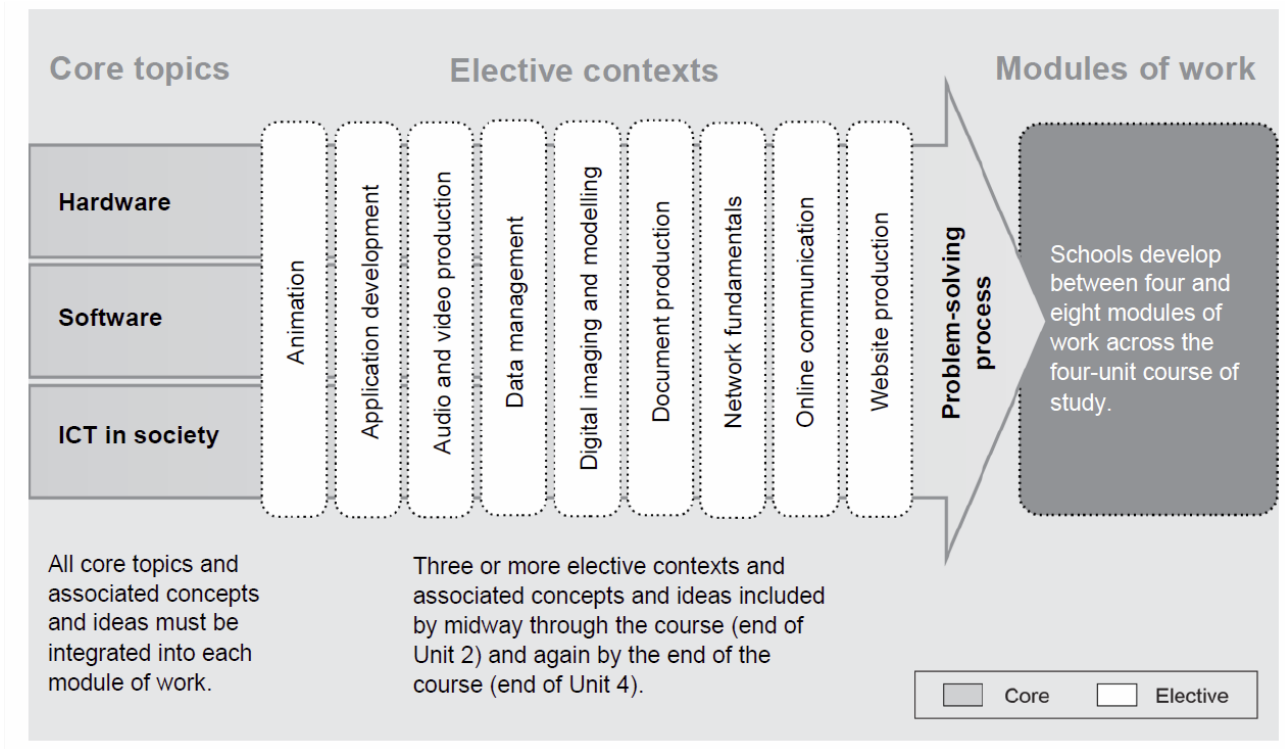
Core topics

Elective contexts

Modules of work

Hardware

Software

ICT in society

Animation

Application development

Audio and video production

Data management

Digital imaging and modelling

Document production

Network fundamentals

Online communication

Website production

Problem-solving process

Schools develop between four and eight modules of work across the four-unit course of study.

All core topics and associated concepts and ideas must be integrated into each module of work.

Three or more elective contexts and associated concepts and ideas included by midway through the course (end of Unit 2) and again by the end of the course (end of Unit 4).

Core

Elective